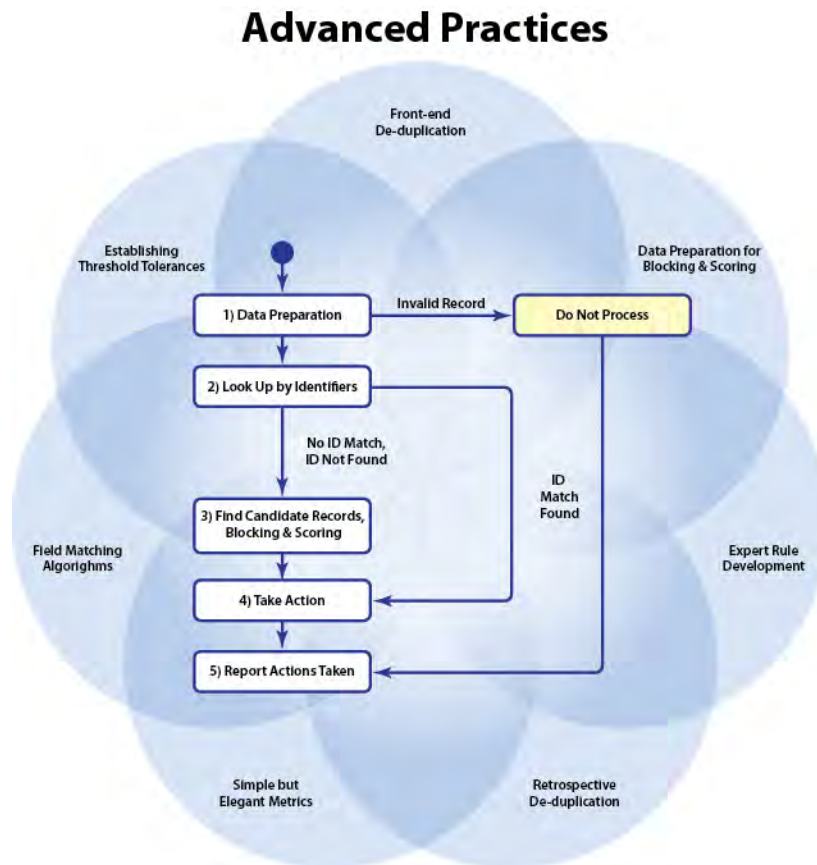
Advanced Practices

Front-end De-duplication

Establishing Threshold Tolerances

Data Preparation for Blocking & Scoring

1) Data Preparation

Invalid Record

Do Not Process

2) Look Up by Identifiers

No ID Match, ID Not Found

ID Match Found

3) Find Candidate Records, Blocking & Scoring

Field Matching Algorighms

Expert Rule Development

4) Take Action

5) Report Actions Taken

Simple but Elegant Metrics

Retrospective De-duplication